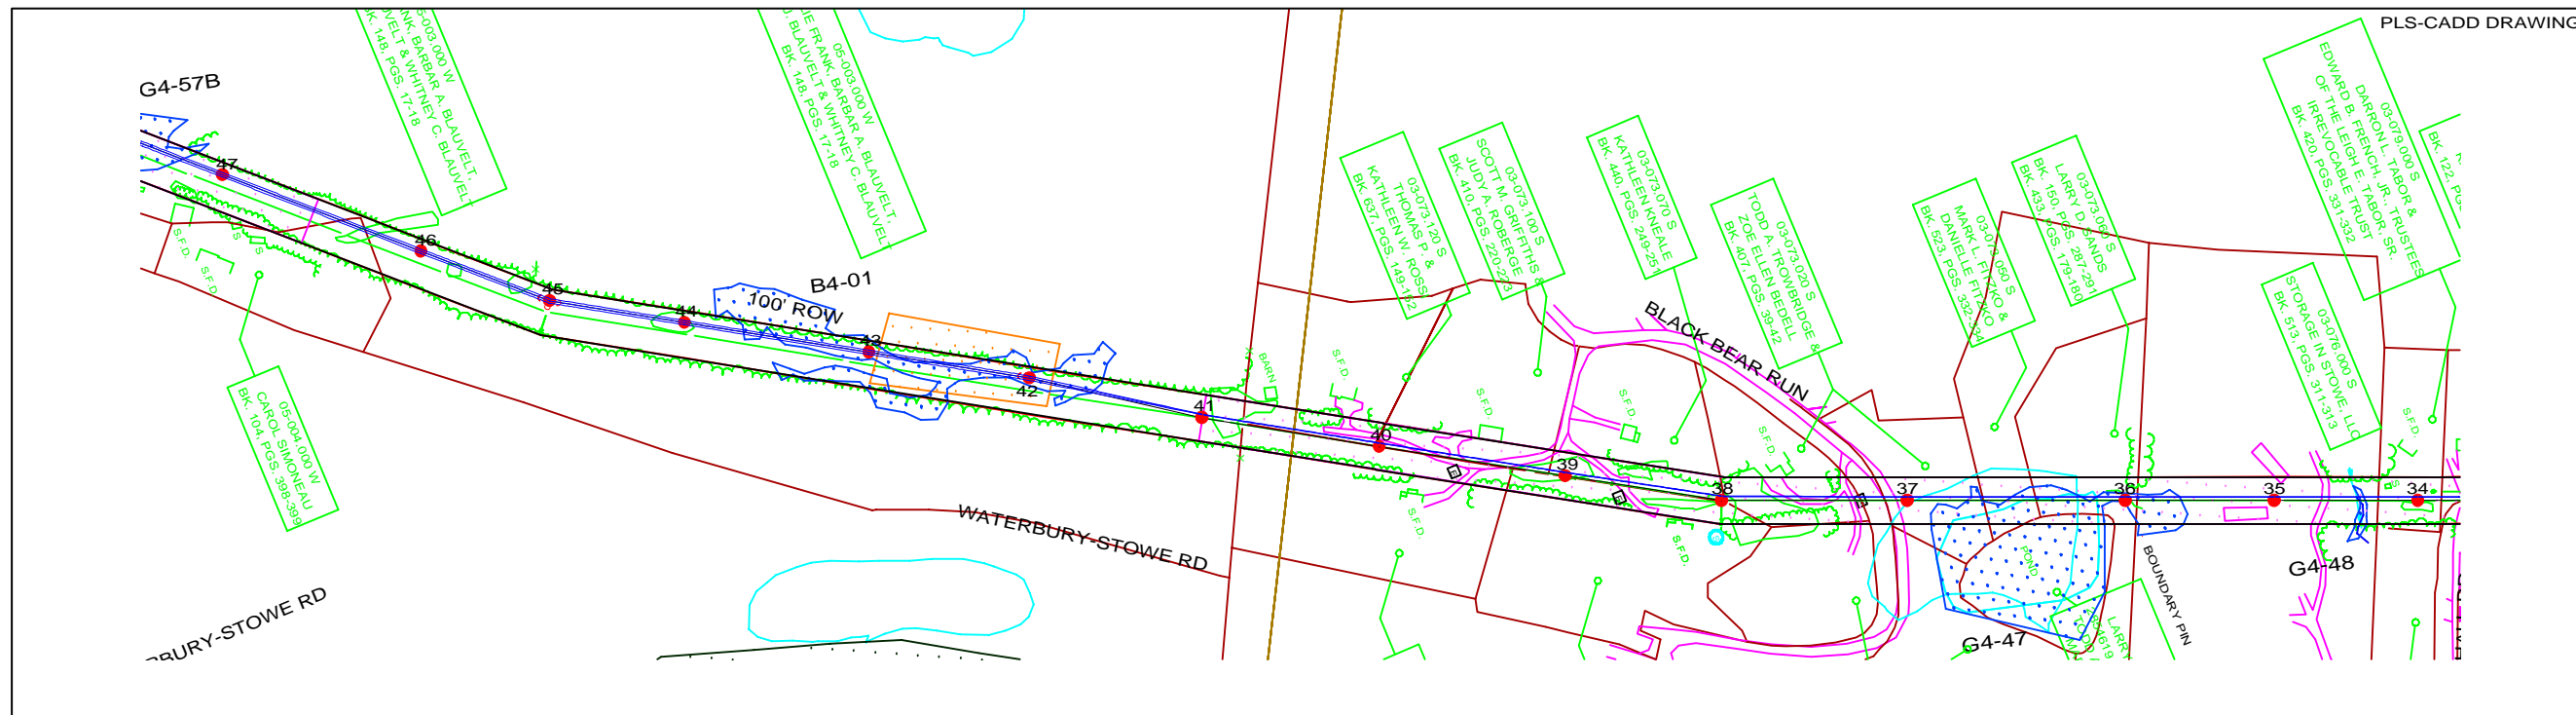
PLS-CADD DRAWING

G4-57B

05-003.000 W
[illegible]ANK, BARBAR A. BLAUVELT,
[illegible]VELT & WHITNEY C. BLAUVELT
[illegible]K. 148, PGS. 17-18

05-003.000 W
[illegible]E FRANK, BARBAR A. BLAUVELT,
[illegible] BLAUVELT & WHITNEY C. BLAUVELT
BK. 148, PGS. 17-18

47
46
45
44
43
42
41
40
39
38
37
36
35
34

B4-01
100' ROW

S.F.D.
S.F.D.

05-004.000 W
CAROL SIMONEAU
BK. 104, PGS. 398-399

03-073.120 S
THOMAS P. &
KATHLEEN W. ROSS
BK. 637, PGS. 149-152

03-073.100 S
SCOTT M. GRIFFITHS &
JUDY A. ROBERGE
BK. 410, PGS. 220-223

03-073.070 S
KATHLEEN KINEALE
BK. 440, PGS. 249-251

03-073.020 S
TODD A. TROWBRIDGE &
ZOE ELLEN BEDELL
BK. 407, PGS. 39-42

03-073.050 S
MARK L. FITZKO &
DANIELLE FITZKO
BK. 523, PGS. 332-334

03-073.030 S
LARRY D. SANDS
BK. 150, PGS. 287-291
BK. 433, PGS. 179-180

03-079.000 S
DARRON L. TABOR &
EDWARD B. FRENCH, JR., TRUSTEES
OF THE LEIGH E. TABOR, SR.
IRREVOCABLE TRUST
BK. 420, PGS. 331-332

03-076.000 S
STORAGE IN STOWE, LLC
BK. 513, PGS. 311-313

BK. 122, PG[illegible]

BARN
S.F.D.
S.F.D.
S.F.D.
S.F.D.
S.F.D.
S.F.D.
S.F.D.

BLACK BEAR RUN

WATERBURY-STOWE RD

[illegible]BURY-STOWE RD

POND
BOUNDARY PIN
LARRY
G4-47
G4-48